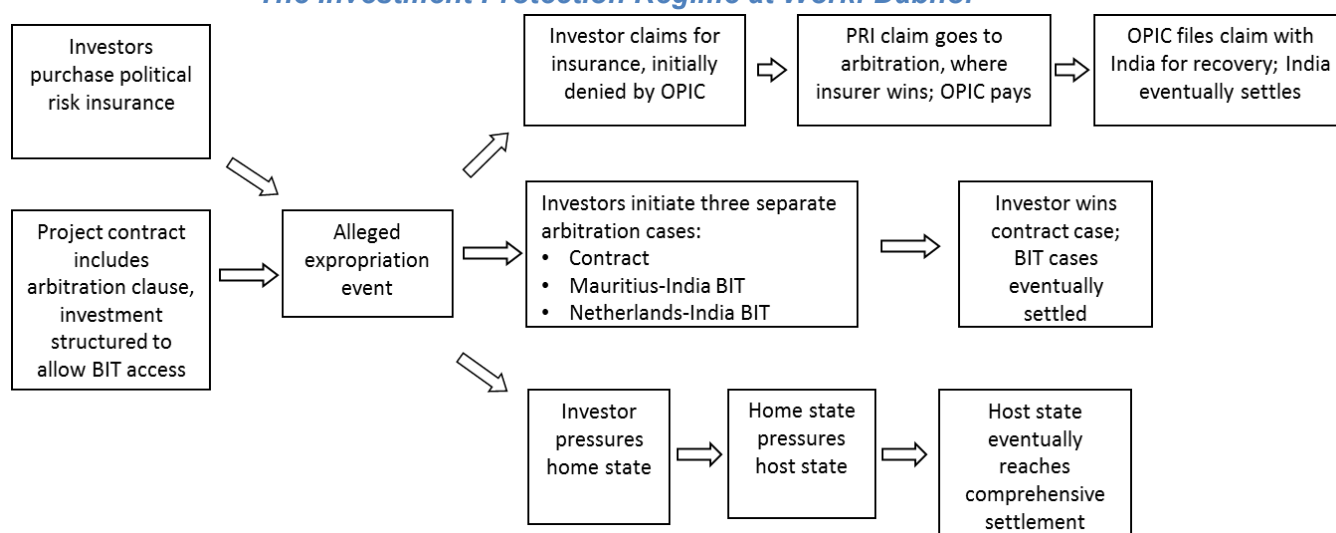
The Investment Protection Regime at Work: Dabhol

Investors purchase political risk insurance

Project contract includes arbitration clause, investment structured to allow BIT access

Alleged expropriation event

Investor claims for insurance, initially denied by OPIC

PRI claim goes to arbitration, where insurer wins; OPIC pays

OPIC files claim with India for recovery; India eventually settles

Investors initiate three separate arbitration cases:
- Contract
- Mauritius-India BIT
- Netherlands-India BIT

Investor wins contract case; BIT cases eventually settled

Investor pressures home state

Home state pressures host state

Host state eventually reaches comprehensive settlement